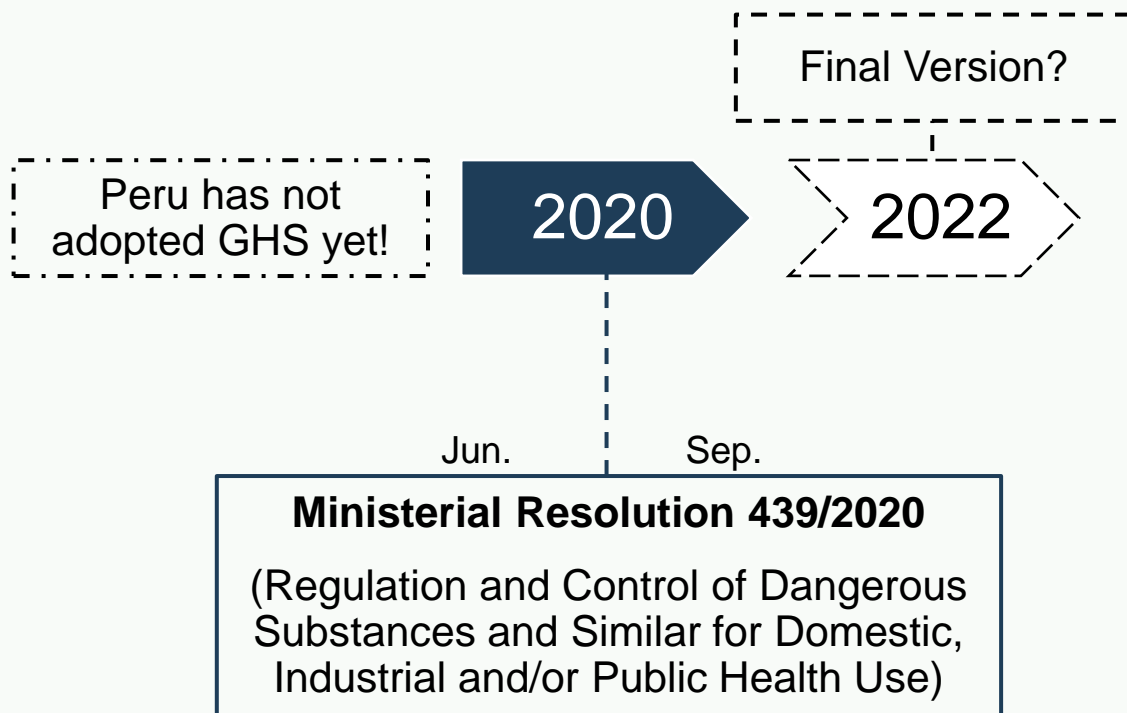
Final Version?

Peru has not adopted GHS yet!

2020

2022

Jun.

Sep.

**Ministerial Resolution 439/2020**

(Regulation and Control of Dangerous Substances and Similar for Domestic, Industrial and/or Public Health Use)